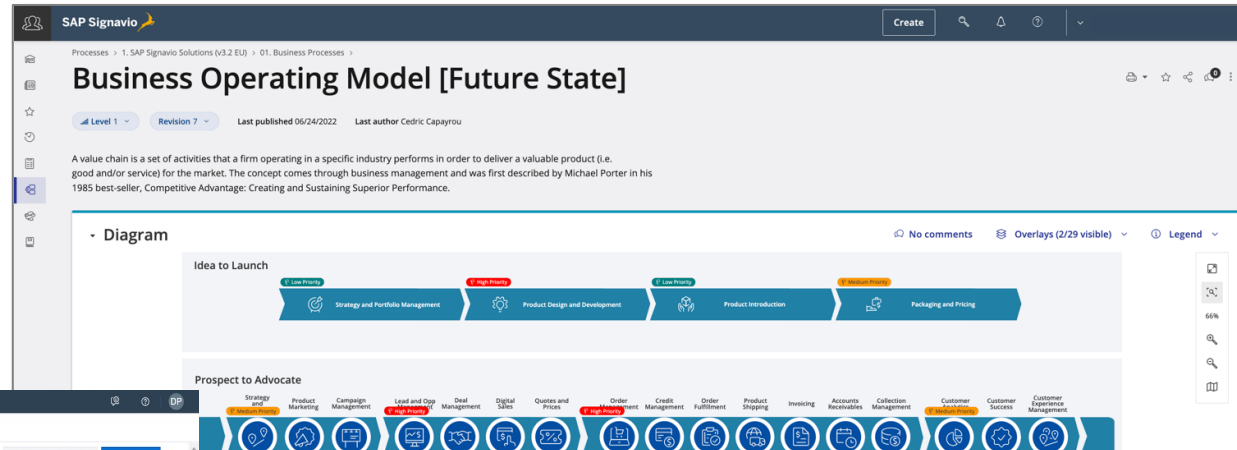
SAP Signavio

Create

Processes > 1. SAP Signavio Solutions (v3.2 EU) > 01. Business Processes >

Business Operating Model [Future State]

Level 1 Revision 7 Last published 06/24/2022 Last author Cedric Capayrou

A value chain is a set of activities that a firm operating in a specific industry performs in order to deliver a valuable product (i.e. good and/or service) for the market. The concept comes through business management and was first described by Michael Porter in his 1985 best-seller, Competitive Advantage: Creating and Sustaining Superior Performance.

Diagram

No comments Overlays (2/29 visible) Legend

Idea to Launch

Low Priority
Strategy and Portfolio Management

High Priority
Product Design and Development

Low Priority
Product Introduction

Medium Priority
Packaging and Pricing

66%

Prospect to Advocate

Strategy and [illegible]
Medium Priority
Product Marketing
Campaign Management
Lead and Opp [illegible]
High Priority
Deal Management
Digital Sales
Quotes and Prices
Order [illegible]
High Priority
Credit Management
Order Fulfillment
Product Shipping
Invoicing
Accounts Receivables
Collection Management
Customer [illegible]
Medium Priority
Customer Success
Customer Experience Management

DP